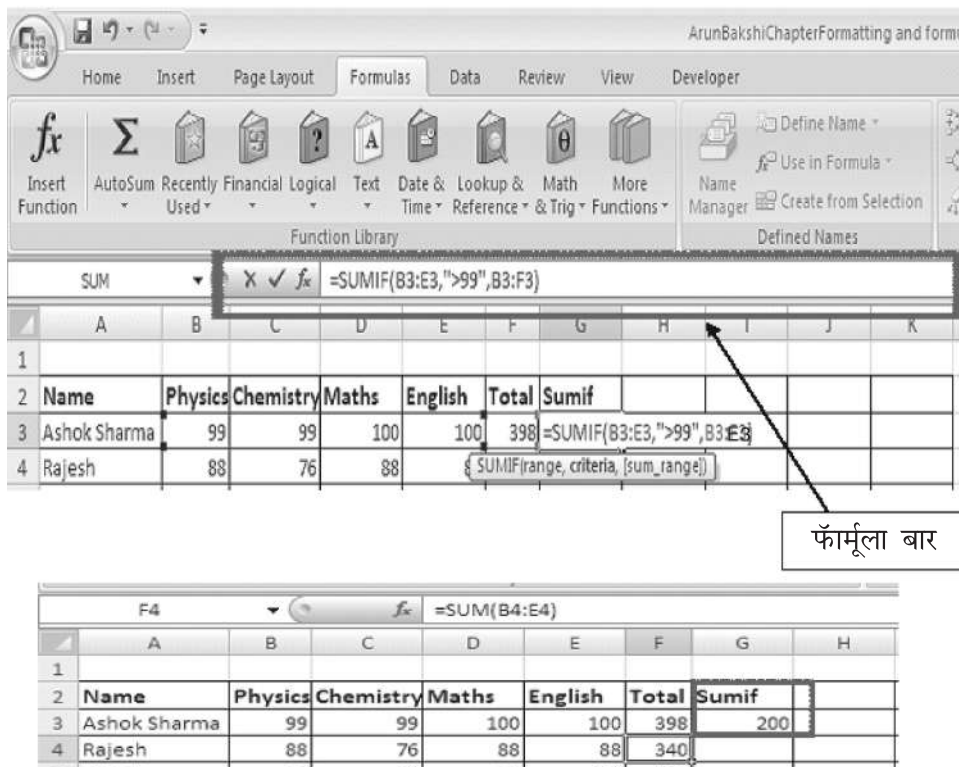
ArunBakshiChapterFormatting and formu

Home Insert Page Layout Formulas Data Review View Developer

Insert Function | AutoSum | Recently Used | Financial | Logical | Text | Date & Time | Lookup & Reference | Math & Trig | More Functions

Function Library

Name Manager | Define Name | Use in Formula | Create from Selection

Defined Names

SUM | =SUMIF(B3:E3,">99",B3:F3)

| | A | B | C | D | E | F | G | H | I | J | K |
|---|---|---|---|---|---|---|---|---|---|---|---|
| 1 | | | | | | | | | | | |
| 2 | Name | Physics | Chemistry | Maths | English | Total | Sumif | | | | |
| 3 | Ashok Sharma | 99 | 99 | 100 | 100 | 398 | =SUMIF(B3:E3,">99",B3:E3) | | | | |
| 4 | Rajesh | 88 | 76 | 88 | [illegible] | SUMIF(range, criteria, [sum_range]) | | | | | |

फॉर्मूला बार

F4 | =SUM(B4:E4)

| | A | B | C | D | E | F | G | H |
|---|---|---|---|---|---|---|---|---|
| 1 | | | | | | | | |
| 2 | Name | Physics | Chemistry | Maths | English | Total | Sumif | |
| 3 | Ashok Sharma | 99 | 99 | 100 | 100 | 398 | 200 | |
| 4 | Rajesh | 88 | 76 | 88 | 88 | 340 | | |